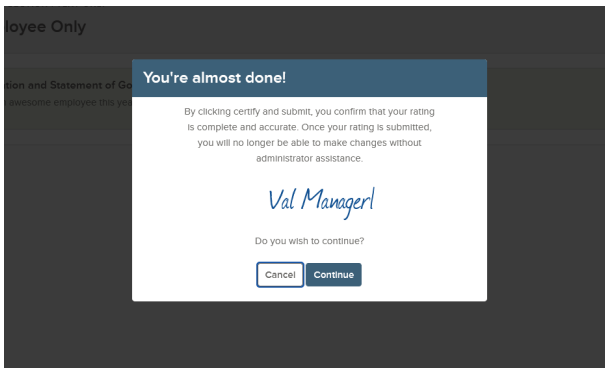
loyee Only

tion and Statement of Go

awesome employee this yea

You're almost done!

By clicking certify and submit, you confirm that your rating is complete and accurate. Once your rating is submitted, you will no longer be able to make changes without administrator assistance.

Val Manager1

Do you wish to continue?

Cancel Continue